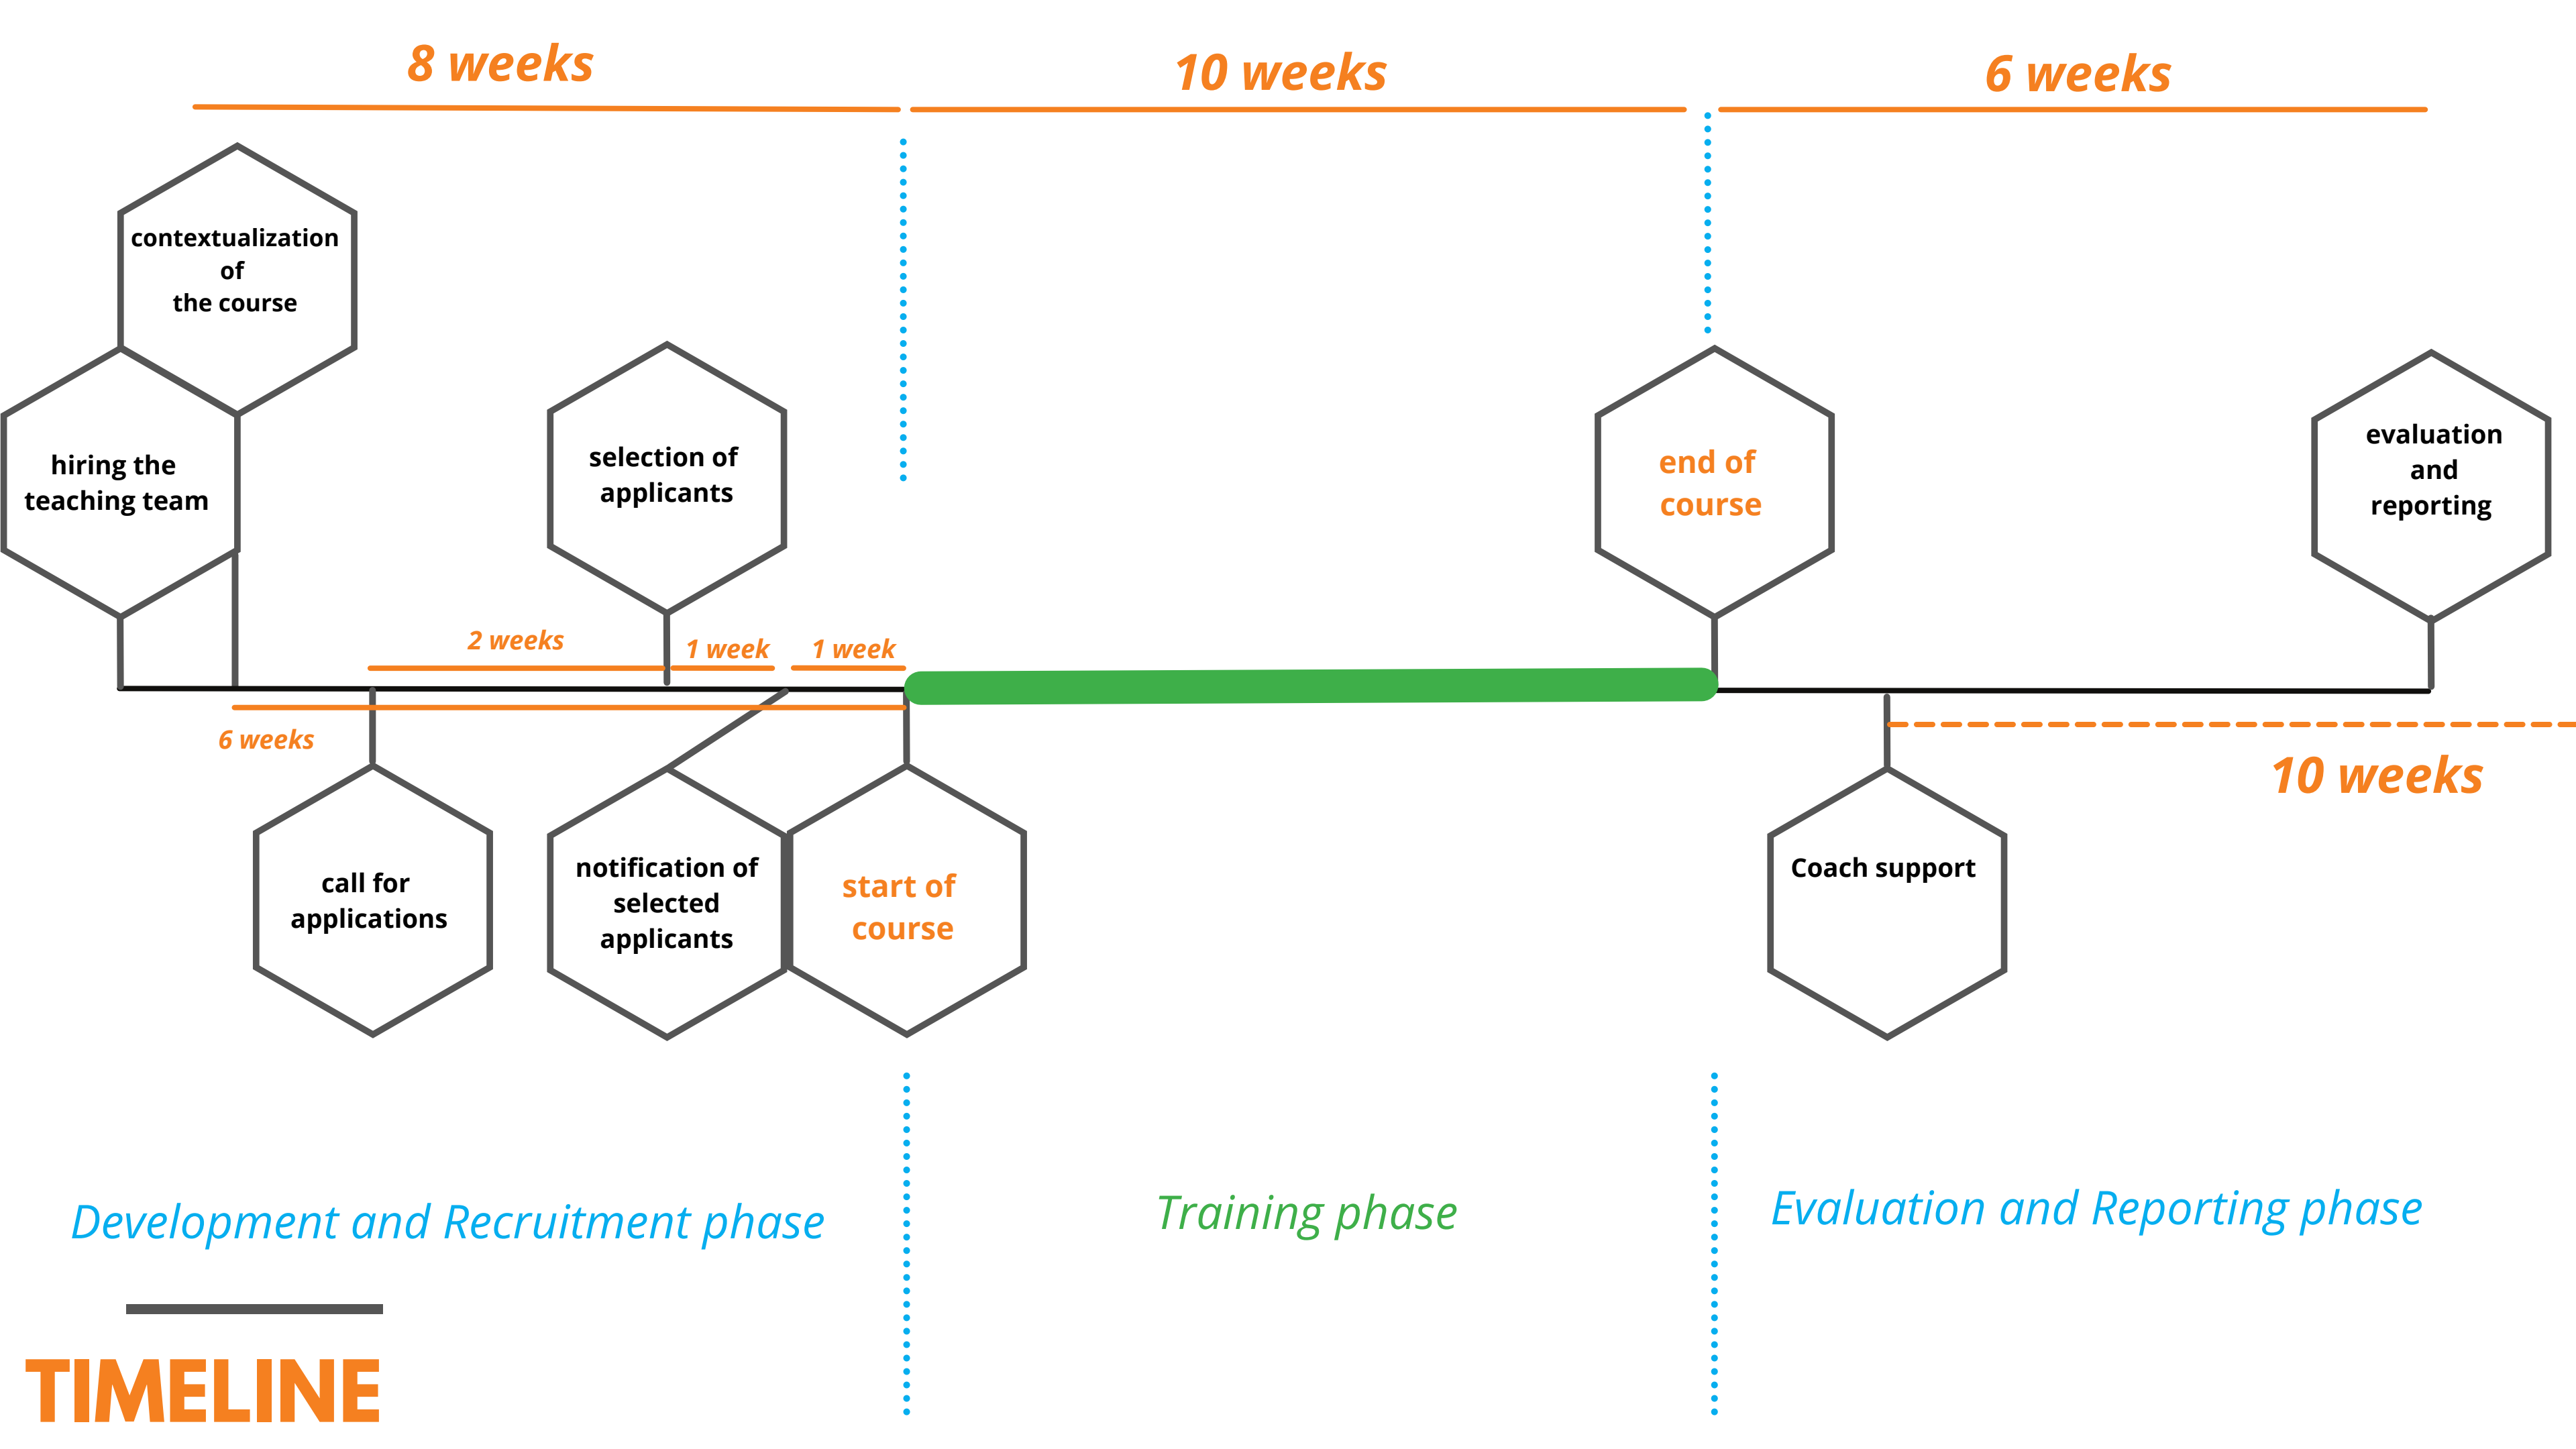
8 weeks

10 weeks

6 weeks

contextualization of the course

hiring the teaching team

selection of applicants

end of course

evaluation and reporting

2 weeks

1 week

1 week

6 weeks

10 weeks

call for applications

notification of selected applicants

start of course

Coach support

Development and Recruitment phase

Training phase

Evaluation and Reporting phase

TIMELINE